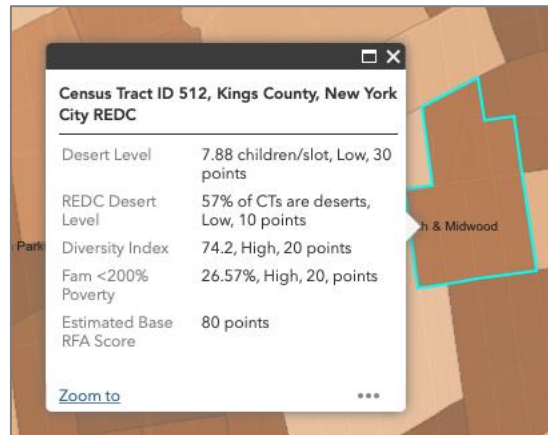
Census Tract ID 512, Kings County, New York City REDC

| | |
|---|---|
| Desert Level | 7.88 children/slot, Low, 30 points |
| REDC Desert Level | 57% of CTs are deserts, Low, 10 points |
| Diversity Index | 74.2, High, 20 points |
| Fam <200% Poverty | 26.57%, High, 20, points |
| Estimated Base RFA Score | 80 points |

Zoom to

•••

h & Midwood

Park